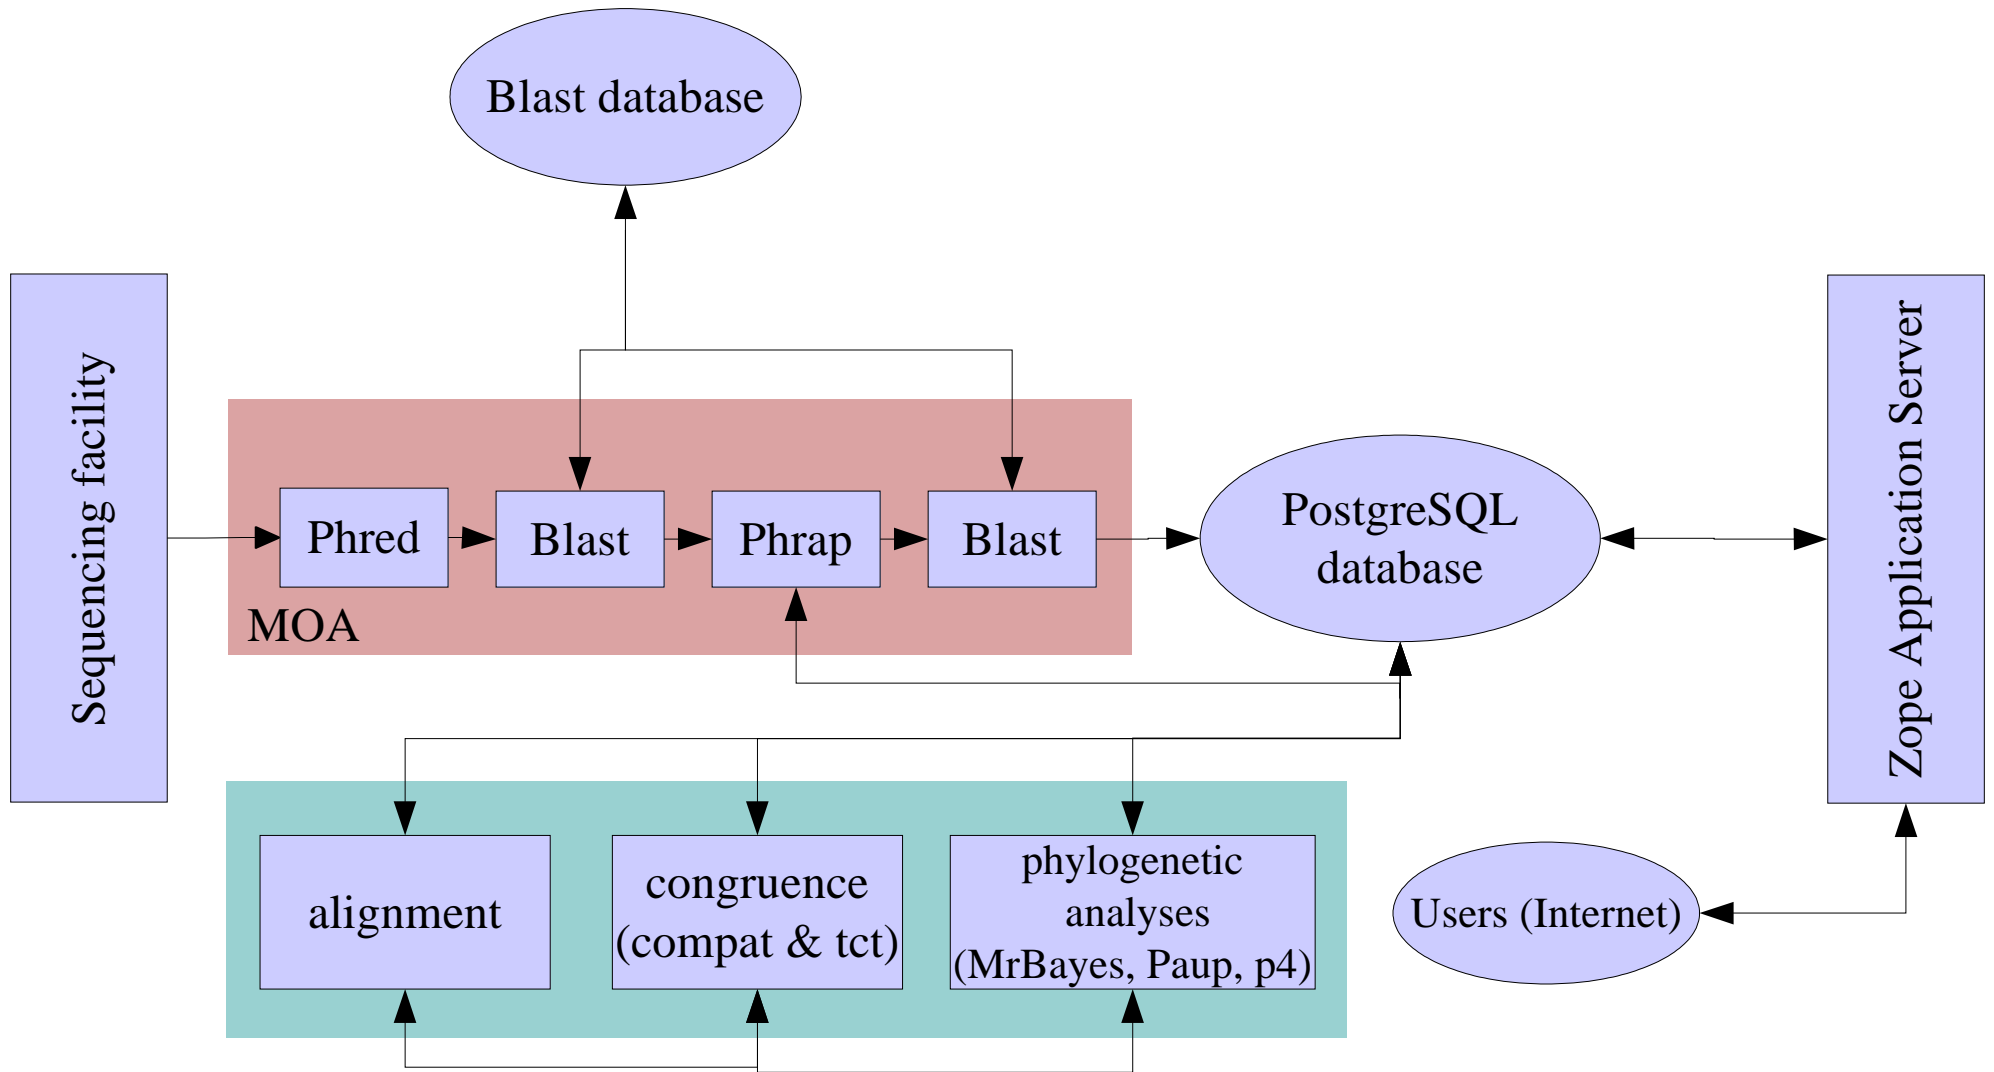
Blast database

Sequencing facility

Phred

Blast

Phrap

Blast

MOA

PostgreSQL database

Zope Application Server

alignment

congruence (compat & tct)

phylogenetic analyses (MrBayes, Paup, p4)

Users (Internet)